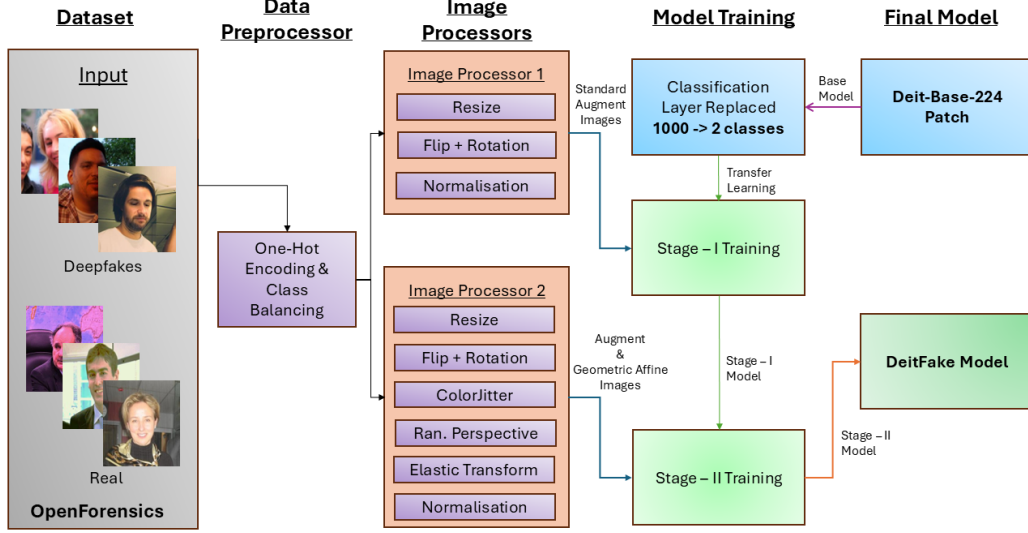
Dataset

Data Preprocessor

Image Processors

Model Training

Final Model

Input

Deepfakes

Real

OpenForensics

One-Hot Encoding & Class Balancing

Image Processor 1

Resize

Flip + Rotation

Normalisation

Image Processor 2

Resize

Flip + Rotation

ColorJitter

Ran. Perspective

Elastic Transform

Normalisation

Standard Augment Images

Augment & Geometric Affine Images

Classification Layer Replaced 1000 -> 2 classes

Base Model

Deit-Base-224 Patch

Transfer Learning

Stage – I Training

Stage – I Model

Stage – II Training

Stage – II Model

DeitFake Model